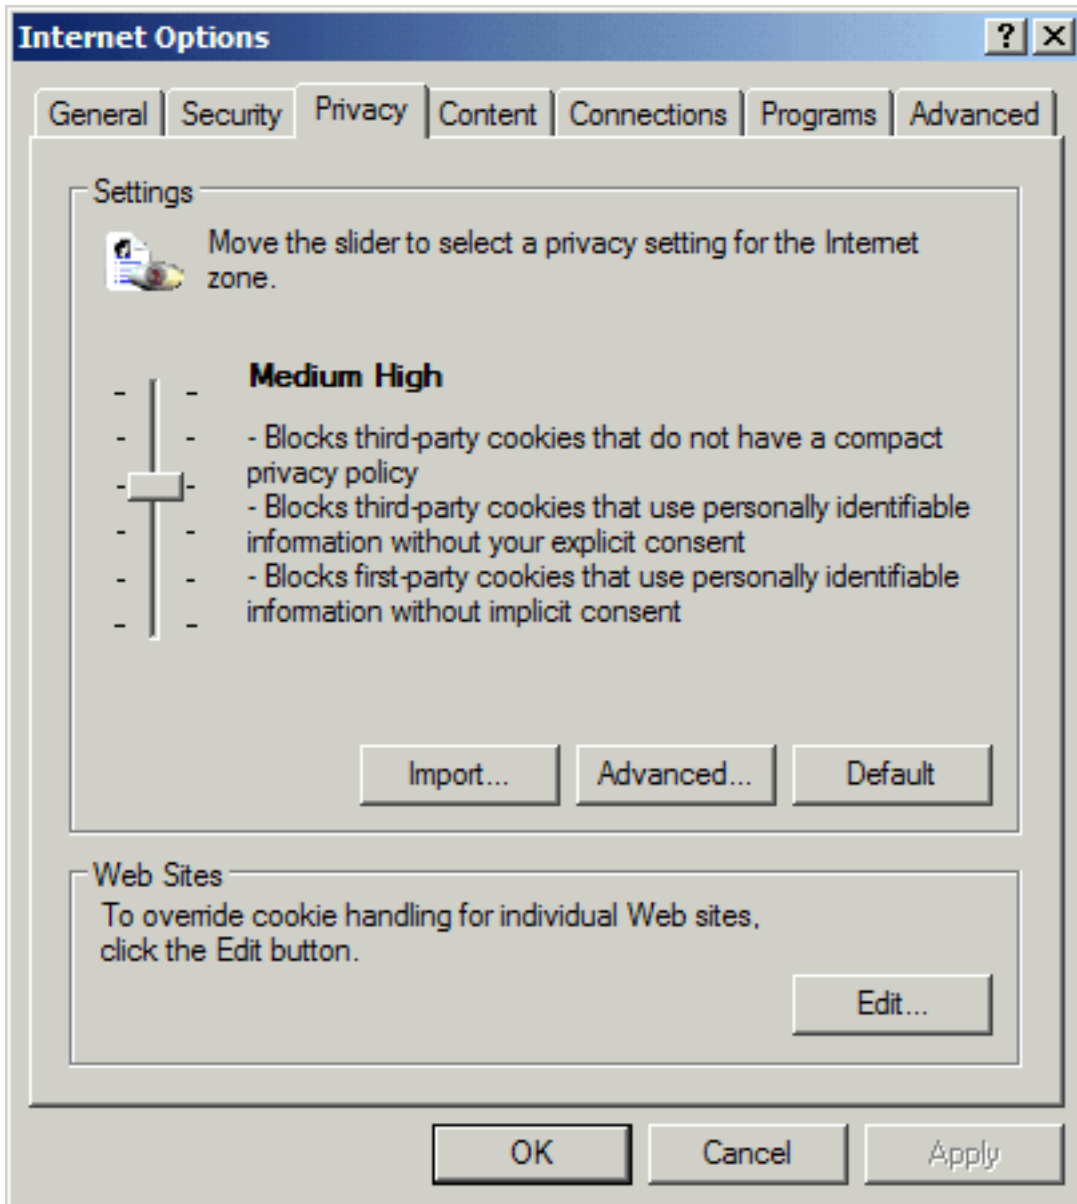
Internet Options

?

General | Security | Privacy | Content | Connections | Programs | Advanced

Settings

Move the slider to select a privacy setting for the Internet zone.

Medium High

- Blocks third-party cookies that do not have a compact privacy policy
- Blocks third-party cookies that use personally identifiable information without your explicit consent
- Blocks first-party cookies that use personally identifiable information without implicit consent

Import... Advanced... Default

Web Sites

To override cookie handling for individual Web sites, click the Edit button.

Edit...

OK Cancel Apply